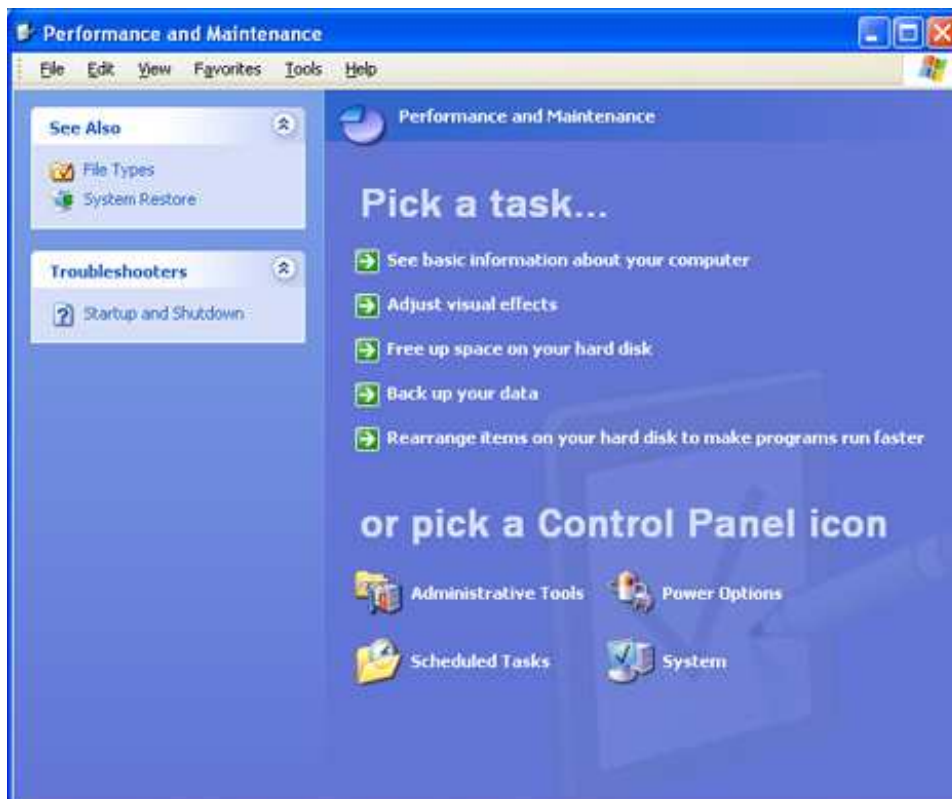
Performance and Maintenance

File Edit View Favorites Tools Help

See Also

File Types

System Restore

Troubleshooters

Startup and Shutdown

Performance and Maintenance

Pick a task...

See basic information about your computer

Adjust visual effects

Free up space on your hard disk

Back up your data

Rearrange items on your hard disk to make programs run faster

or pick a Control Panel icon

Administrative Tools

Power Options

Scheduled Tasks

System